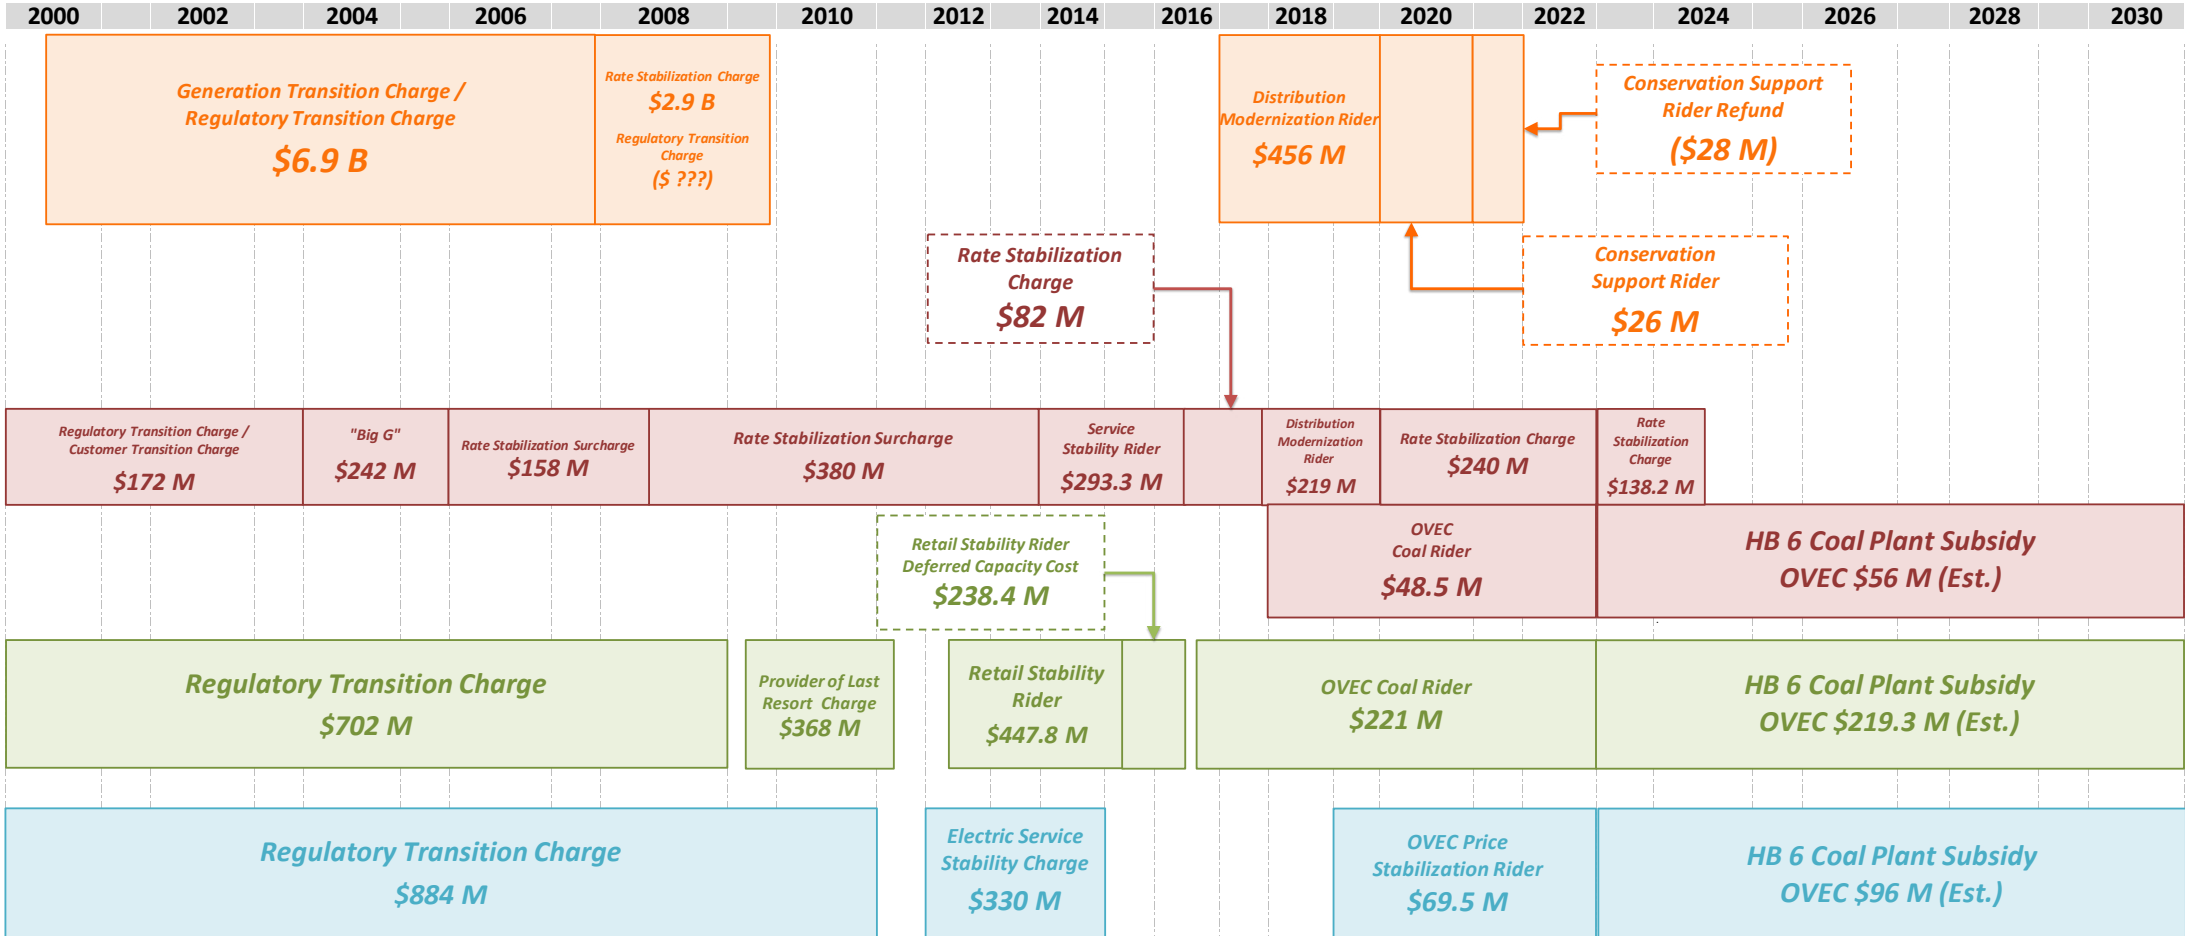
2000 2002 2004 2006 2008 2010 2012 2014 2016 2018 2020 2022 2024 2026 2028 2030

Generation Transition Charge / Regulatory Transition Charge
$6.9 B

Rate Stabilization Charge
$2.9 B
Regulatory Transition Charge
($ ???)

Distribution Modernization Rider
$456 M

Conservation Support Rider Refund
($28 M)

Rate Stabilization Charge
$82 M

Conservation Support Rider
$26 M

Regulatory Transition Charge / Customer Transition Charge
$172 M

"Big G"
$242 M

Rate Stabilization Surcharge
$158 M

Rate Stabilization Surcharge
$380 M

Service Stability Rider
$293.3 M

Distribution Modernization Rider
$219 M

Rate Stabilization Charge
$240 M

Rate Stabilization Charge
$138.2 M

Retail Stability Rider Deferred Capacity Cost
$238.4 M

OVEC Coal Rider
$48.5 M

HB 6 Coal Plant Subsidy
OVEC $56 M (Est.)

Regulatory Transition Charge
$702 M

Provider of Last Resort Charge
$368 M

Retail Stability Rider
$447.8 M

OVEC Coal Rider
$221 M

HB 6 Coal Plant Subsidy
OVEC $219.3 M (Est.)

Regulatory Transition Charge
$884 M

Electric Service Stability Charge
$330 M

OVEC Price Stabilization Rider
$69.5 M

HB 6 Coal Plant Subsidy
OVEC $96 M (Est.)